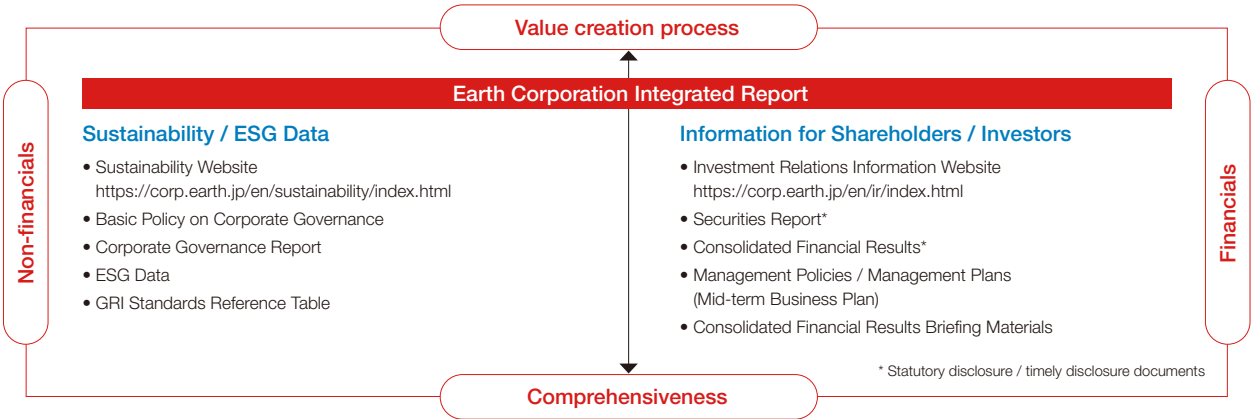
Value creation process

Non-financials

Earth Corporation Integrated Report

Sustainability / ESG Data

• Sustainability Website https://corp.earth.jp/en/sustainability/index.html
• Basic Policy on Corporate Governance
• Corporate Governance Report
• ESG Data
• GRI Standards Reference Table

Information for Shareholders / Investors

• Investment Relations Information Website https://corp.earth.jp/en/ir/index.html
• Securities Report*
• Consolidated Financial Results*
• Management Policies / Management Plans (Mid-term Business Plan)
• Consolidated Financial Results Briefing Materials

Financials

* Statutory disclosure / timely disclosure documents

Comprehensiveness